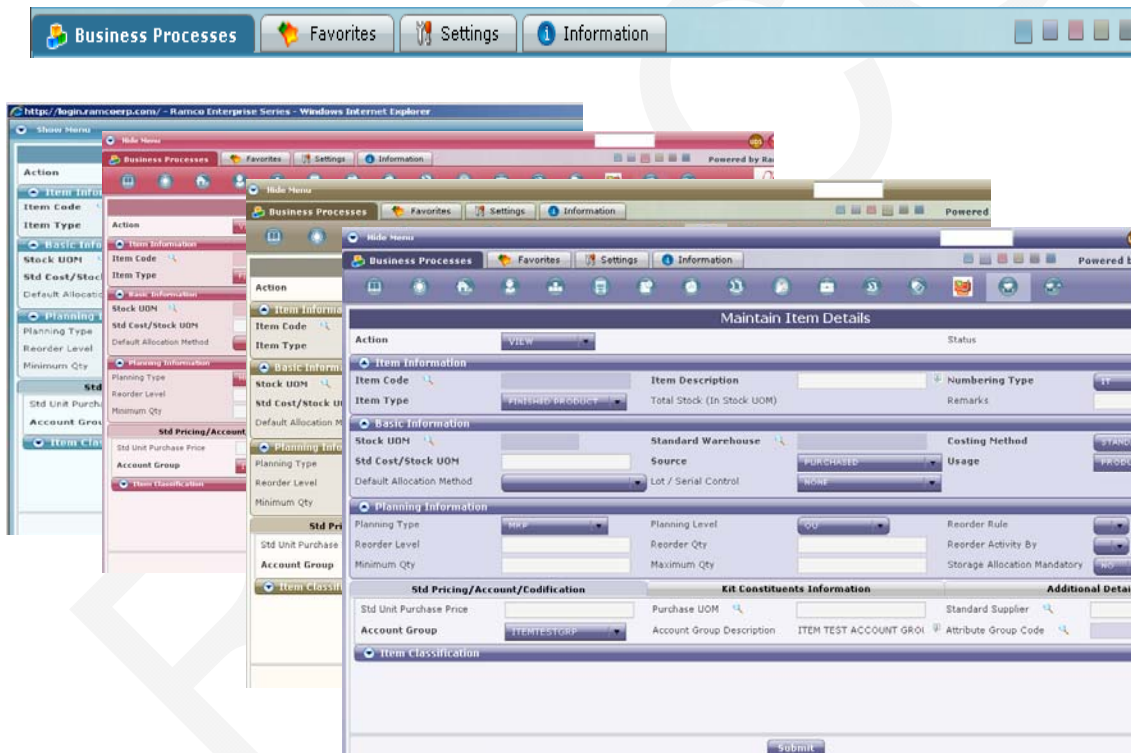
Business Processes | Favorites | Settings | Information

https://login.ramcoerp.com/ - Ramco Enterprise Series - Windows Internet Explorer

Show Menu

Action

Item Information
Item Code
Item Type
Basic Information
Stock UOM
Std Cost/Stock UOM
Default Allocation Method
Planning Information
Planning Type
Reorder Level
Minimum Qty
Std Pricing/Account
Std Unit Purchase Price
Account Group
Item Classification

Hide Menu
Business Processes | Favorites | Settings | Information
Powered by Ramco

Hide Menu
Business Processes | Favorites | Settings | Information
Powered

Hide Menu
Business Processes | Favorites | Settings | Information
Powered b

Maintain Item Details

Action VIEW
Status

Item Information
Item Code
Item Description
Numbering Type IT
Item Type FINISHED PRODUCT
Total Stock (In Stock UOM)
Remarks

Basic Information
Stock UOM
Standard Warehouse
Costing Method STAND
Std Cost/Stock UOM
Source PURCHASED
Usage PRODU
Default Allocation Method
Lot / Serial Control NONE

Planning Information
Planning Type MRP
Planning Level OU
Reorder Rule
Reorder Level
Reorder Qty
Reorder Activity By
Minimum Qty
Maximum Qty
Storage Allocation Mandatory NO

Std Pricing/Account/Codification | Kit Constituents Information | Additional Detai

Std Unit Purchase Price
Purchase UOM
Standard Supplier
Account Group ITEMTESTGRP
Account Group Description ITEM TEST ACCOUNT GROU
Attribute Group Code

Item Classification

Submit